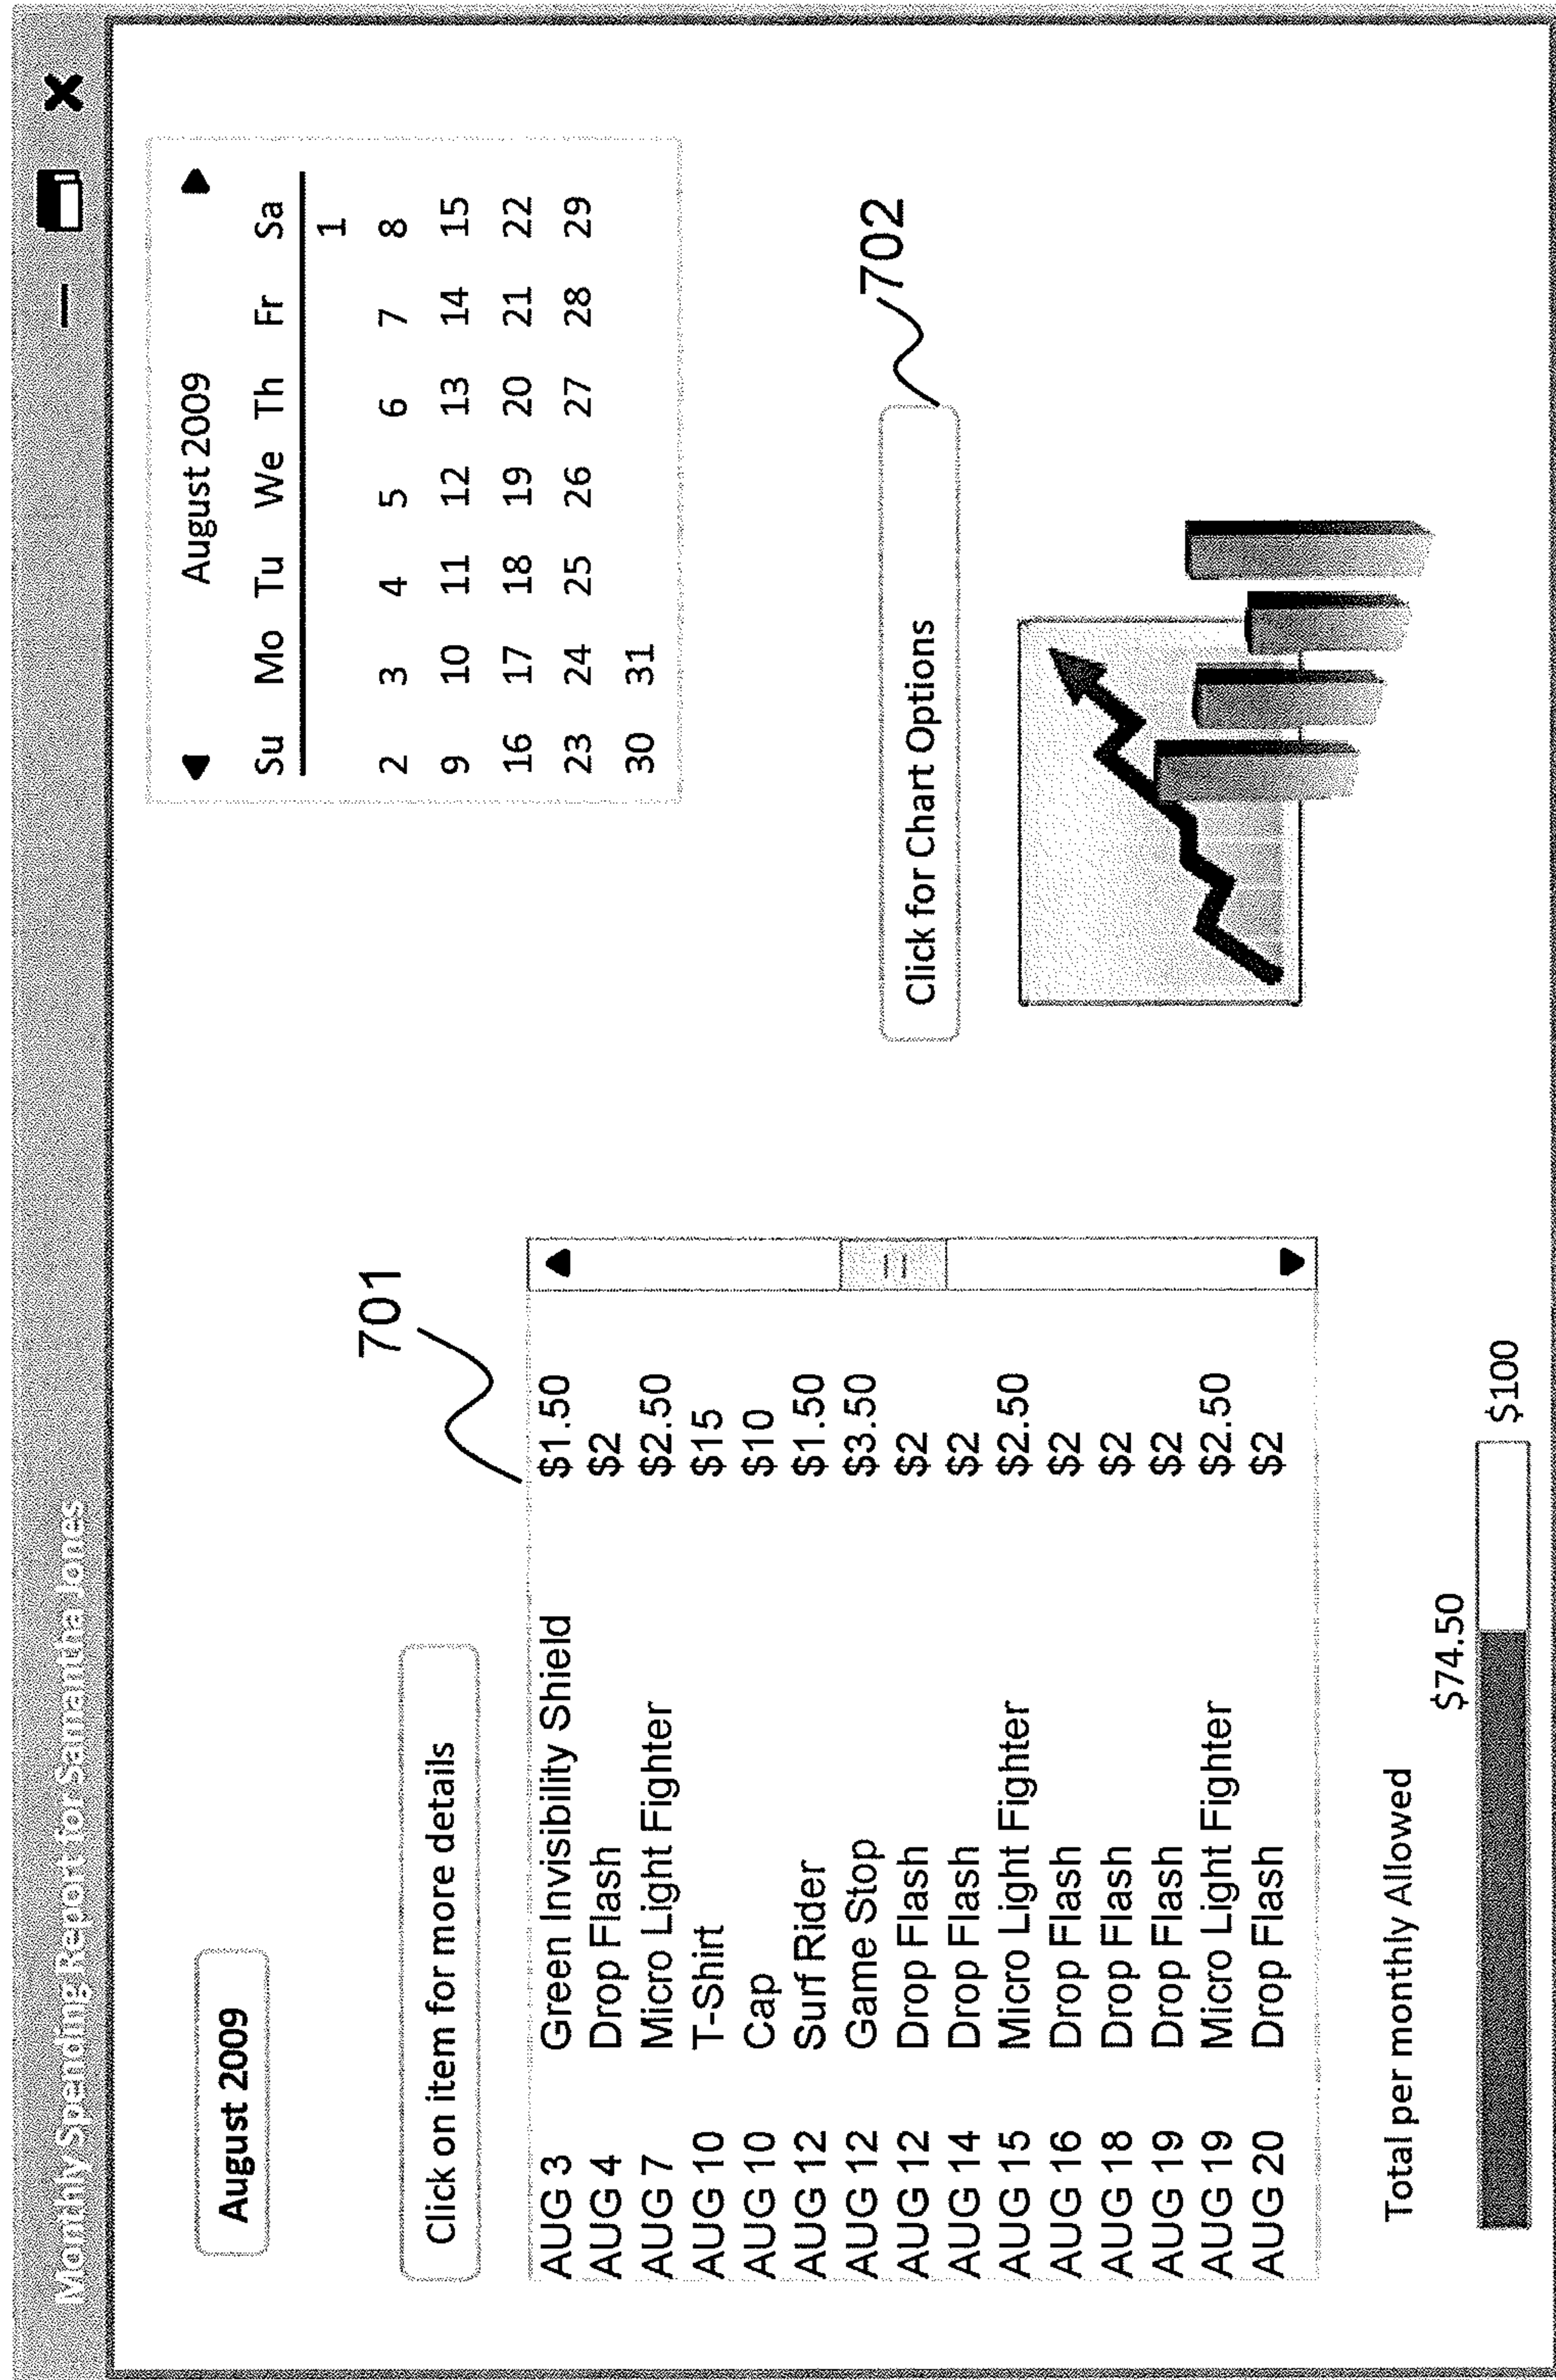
Monthly Spending Report for Samantha Jones

August 2009

Click on item for more details

701

| | | |
|---|---|---|
| AUG 3 | Green Invisibility Shield | $1.50 |
| AUG 4 | Drop Flash | $2 |
| AUG 7 | Micro Light Fighter | $2.50 |
| AUG 10 | T-Shirt | $15 |
| AUG 10 | Cap | $10 |
| AUG 12 | Surf Rider | $1.50 |
| AUG 12 | Game Stop | $3.50 |
| AUG 12 | Drop Flash | $2 |
| AUG 14 | Drop Flash | $2 |
| AUG 15 | Micro Light Fighter | $2.50 |
| AUG 16 | Drop Flash | $2 |
| AUG 18 | Drop Flash | $2 |
| AUG 19 | Drop Flash | $2 |
| AUG 19 | Micro Light Fighter | $2.50 |
| AUG 20 | Drop Flash | $2 |

Total per monthly Allowed

$74.50

$100

August 2009

| Su | Mo | Tu | We | Th | Fr | Sa |
|---|---|---|---|---|---|---|
| | | | | | | 1 |
| 2 | 3 | 4 | 5 | 6 | 7 | 8 |
| 9 | 10 | 11 | 12 | 13 | 14 | 15 |
| 16 | 17 | 18 | 19 | 20 | 21 | 22 |
| 23 | 24 | 25 | 26 | 27 | 28 | 29 |
| 30 | 31 | | | | | |

702

Click for Chart Options